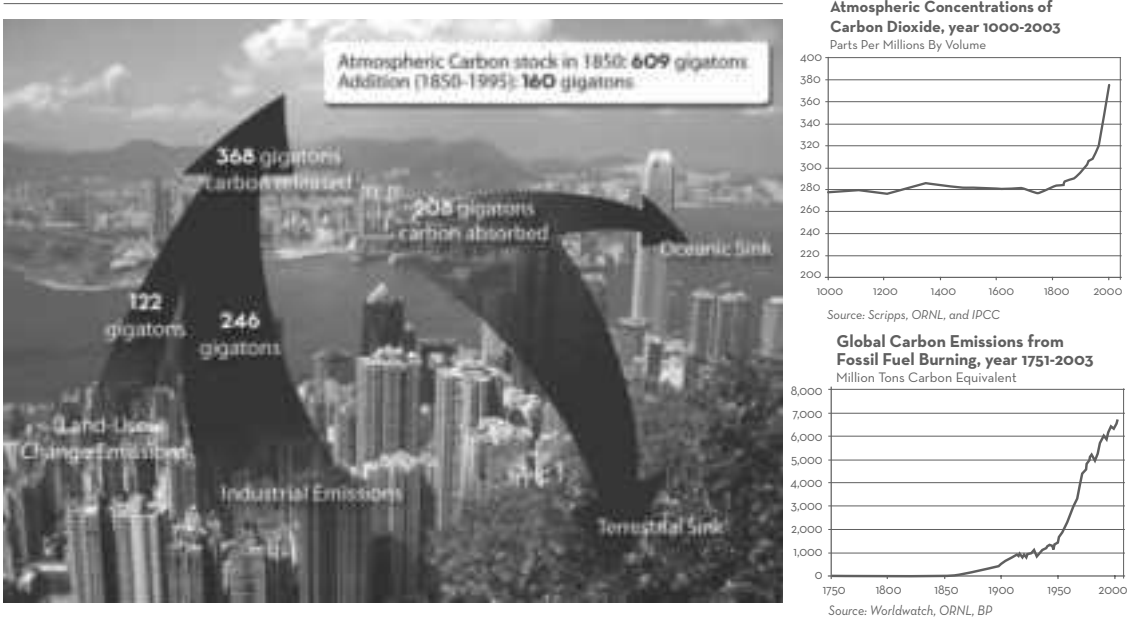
Atmospheric Carbon stock in 1850: **609** gigatons
Addition (1850-1995): **160** gigatons

**368** gigatons carbon released

**205** gigatons carbon absorbed

Oceanic Sink

**122** gigatons

**246** gigatons

Land-Use Change Emissions

Industrial Emissions

Terrestrial Sink

**Atmospheric Concentrations of Carbon Dioxide, year 1000-2003**
Parts Per Millions By Volume

400
380
360
340
320
300
280
260
240
220
200
1000 1200 1400 1600 1800 2000

*Source: Scripps, ORNL, and IPCC*

**Global Carbon Emissions from Fossil Fuel Burning, year 1751-2003**
Million Tons Carbon Equivalent

8,000
7,000
6,000
5,000
4,000
3,000
2,000
1,000
0
1750 1800 1850 1900 1950 2000

*Source: Worldwatch, ORNL, BP*